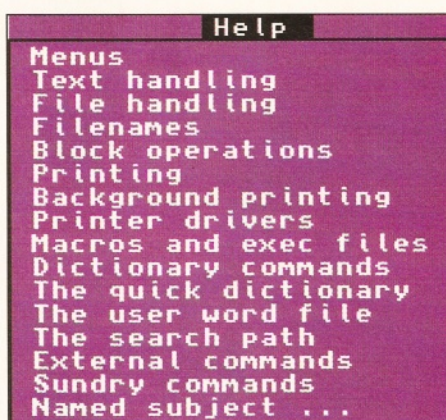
Help

Menus
Text handling
File handling
Filenames
Block operations
Printing
Background printing
Printer drivers
Macros and exec files
Dictionary commands
The quick dictionary
The user word file
The search path
External commands
Sundry commands
Named subject ...